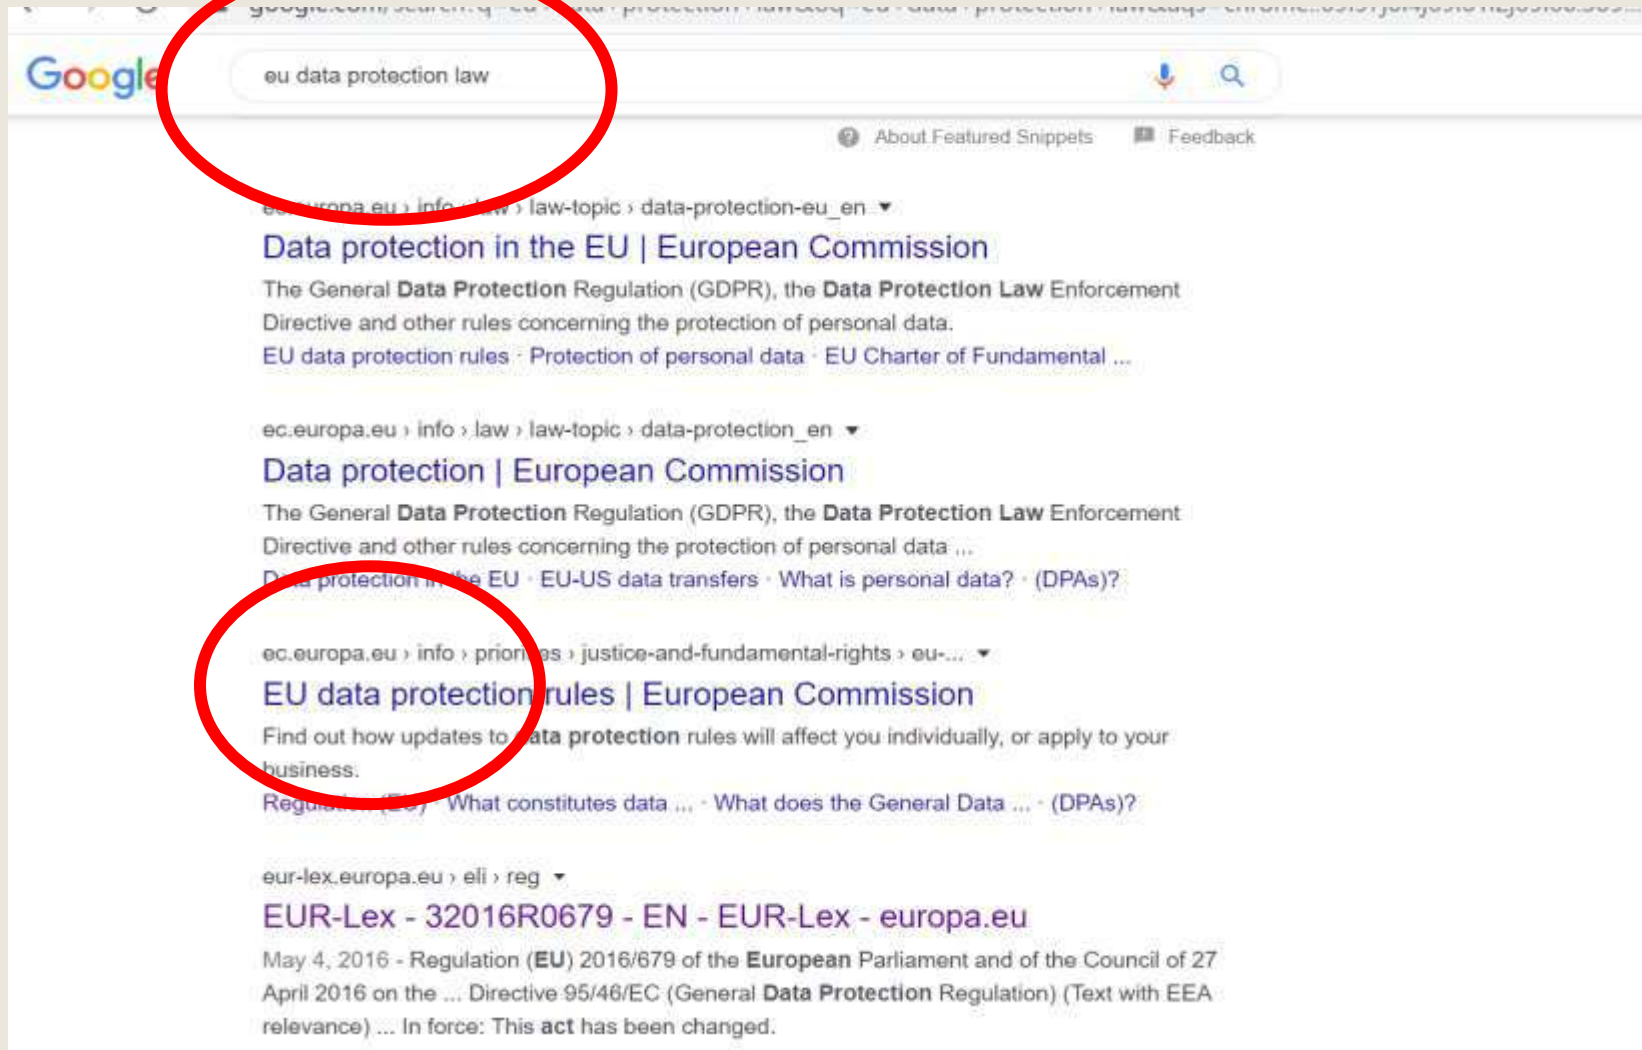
google.com/search?q=eu+data+protection+law&oq=eu+data+protection+law&aqs=chrome..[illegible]

Google

eu data protection law

About Featured Snippets Feedback

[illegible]europa.eu › info › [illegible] › law-topic › data-protection-eu_en

Data protection in the EU | European Commission

The General Data Protection Regulation (GDPR), the Data Protection Law Enforcement Directive and other rules concerning the protection of personal data.

EU data protection rules · Protection of personal data · EU Charter of Fundamental ...

ec.europa.eu › info › law › law-topic › data-protection_en

Data protection | European Commission

The General Data Protection Regulation (GDPR), the Data Protection Law Enforcement Directive and other rules concerning the protection of personal data ...

D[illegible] protection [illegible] EU · EU-US data transfers · What is personal data? · (DPAs)?

ec.europa.eu › info › priori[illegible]es › justice-and-fundamental-rights › eu-...

EU data protection rules | European Commission

Find out how updates to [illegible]ata protection rules will affect you individually, or apply to your business.

Reg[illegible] (EU) · What constitutes data ... · What does the General Data ... · (DPAs)?

eur-lex.europa.eu › eli › reg

EUR-Lex - 32016R0679 - EN - EUR-Lex - europa.eu

May 4, 2016 - Regulation (EU) 2016/679 of the European Parliament and of the Council of 27 April 2016 on the ... Directive 95/46/EC (General Data Protection Regulation) (Text with EEA relevance) ... In force: This act has been changed.